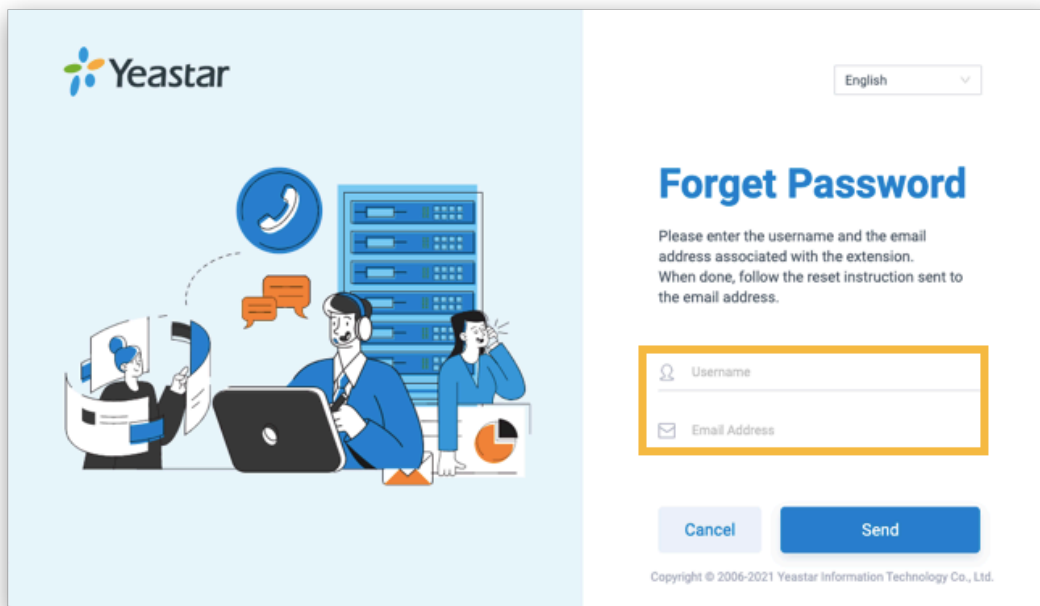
Yeastar

English

Forget Password

Please enter the username and the email address associated with the extension.
When done, follow the reset instruction sent to the email address.

Username

Email Address

Cancel

Send

Copyright © 2006-2021 Yeastar Information Technology Co., Ltd.